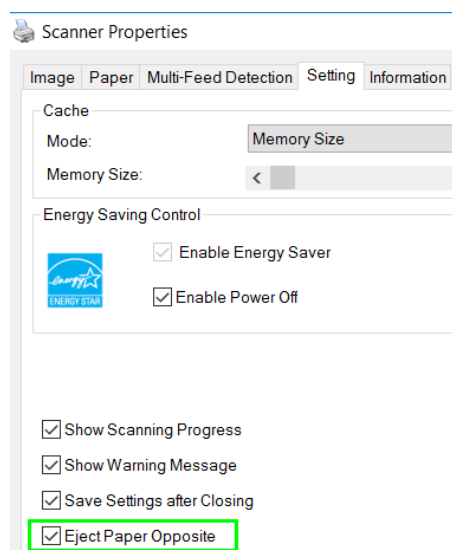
Scanner Properties

Image | Paper | Multi-Feed Detection | Setting | Information

Cache

Mode: Memory Size

Memory Size: <

Energy Saving Control

energy ENERGY STAR

Enable Energy Saver

Enable Power Off

Show Scanning Progress

Show Warning Message

Save Settings after Closing

Eject Paper Opposite